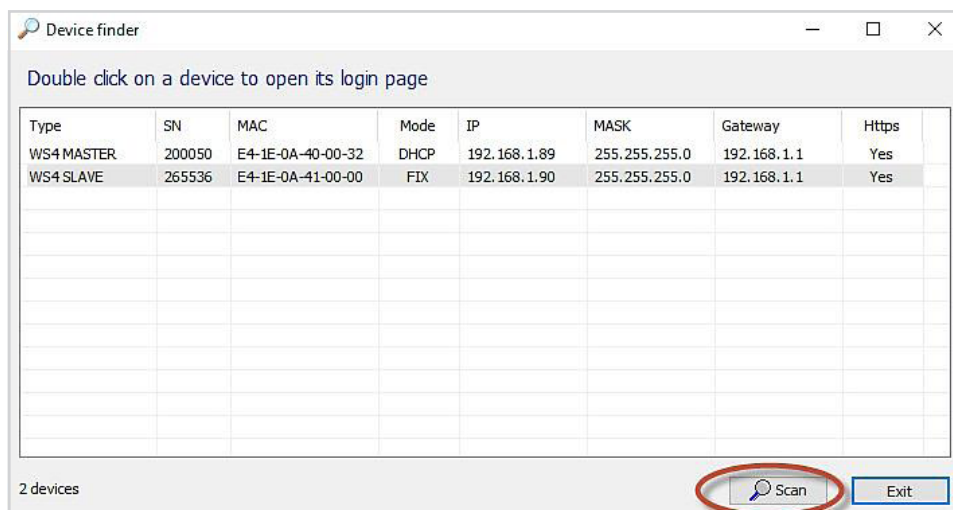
Device finder

Double click on a device to open its login page

| Type | SN | MAC | Mode | IP | MASK | Gateway | Https |
|---|---|---|---|---|---|---|---|
| WS4 MASTER | 200050 | E4-1E-0A-40-00-32 | DHCP | 192.168.1.89 | 255.255.255.0 | 192.168.1.1 | Yes |
| WS4 SLAVE | 265536 | E4-1E-0A-41-00-00 | FIX | 192.168.1.90 | 255.255.255.0 | 192.168.1.1 | Yes |

2 devices

Scan

Exit